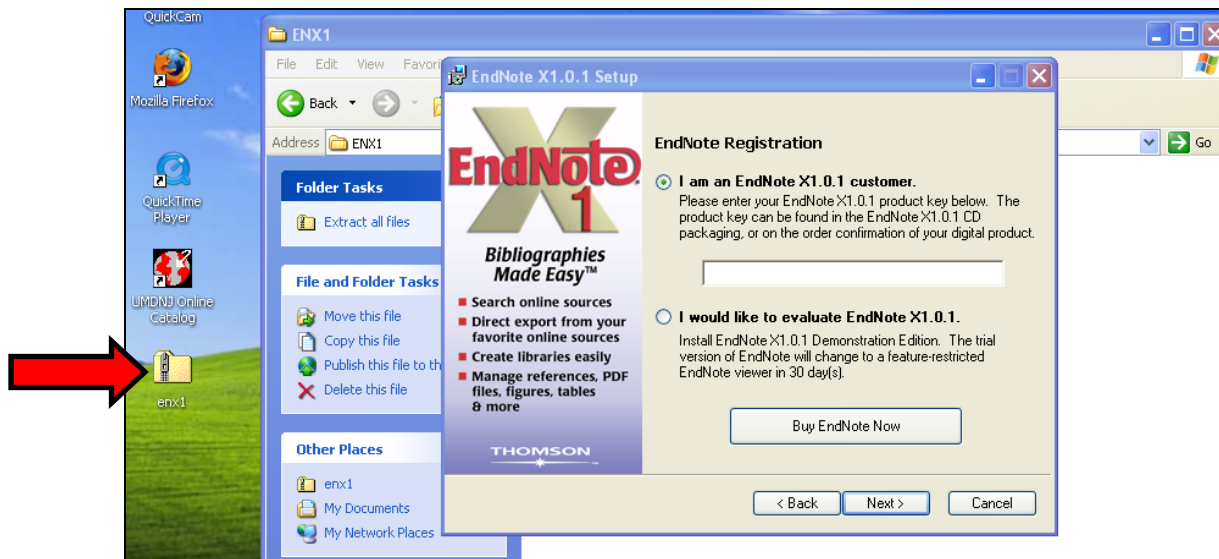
QuickCam

Mozilla Firefox

QuickTime Player

UMDNJ Online Catalog

enx1

ENX1

File Edit View Favori

Back

Address ENX1

Go

Folder Tasks

Extract all files

File and Folder Tasks

Move this file

Copy this file

Publish this file to th

Delete this file

Other Places

enx1

My Documents

My Network Places

EndNote X1.0.1 Setup

EndNote X1

Bibliographies Made Easy™

Search online sources

Direct export from your favorite online sources

Create libraries easily

Manage references, PDF files, figures, tables & more

THOMSON

EndNote Registration

I am an EndNote X1.0.1 customer.

Please enter your EndNote X1.0.1 product key below. The product key can be found in the EndNote X1.0.1 CD packaging, or on the order confirmation of your digital product.

I would like to evaluate EndNote X1.0.1.

Install EndNote X1.0.1 Demonstration Edition. The trial version of EndNote will change to a feature-restricted EndNote viewer in 30 day(s).

Buy EndNote Now

< Back

Next >

Cancel